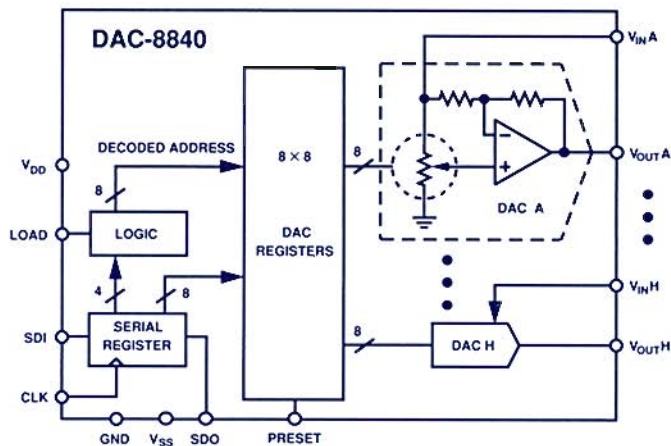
DAC-8840

$V_{DD}$

LOAD

SDI

CLK

DECODED ADDRESS

8

LOGIC

4

8

SERIAL REGISTER

$8 \times 8$

DAC REGISTERS

8

8

DAC A

DAC H

$V_{IN}A$

$V_{OUT}A$

$V_{IN}H$

$V_{OUT}H$

GND

$V_{SS}$

SDO

PRESET